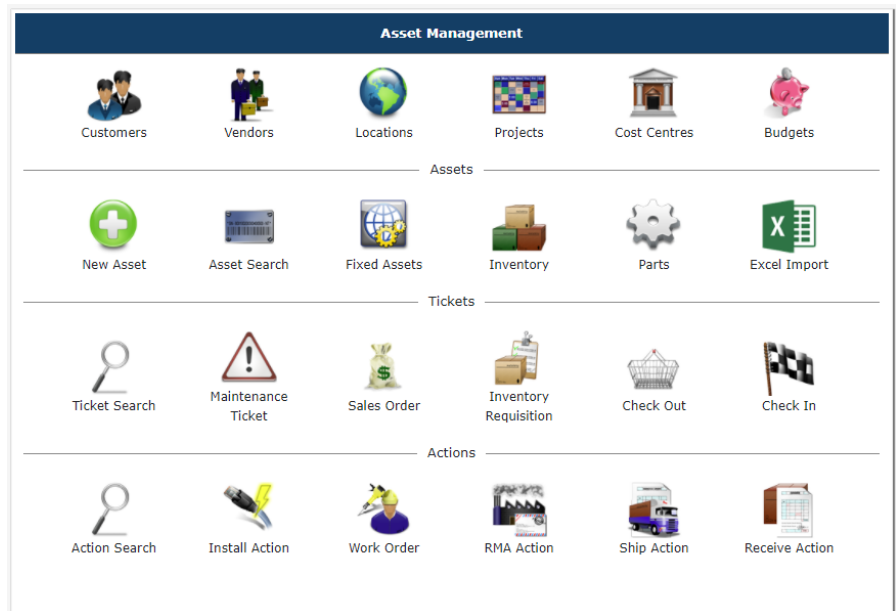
Asset Management

Customers
Vendors
Locations
Projects
Cost Centres
Budgets

Assets

New Asset
Asset Search
Fixed Assets
Inventory
Parts
Excel Import

Tickets

Ticket Search
Maintenance Ticket
Sales Order
Inventory Requisition
Check Out
Check In

Actions

Action Search
Install Action
Work Order
RMA Action
Ship Action
Receive Action